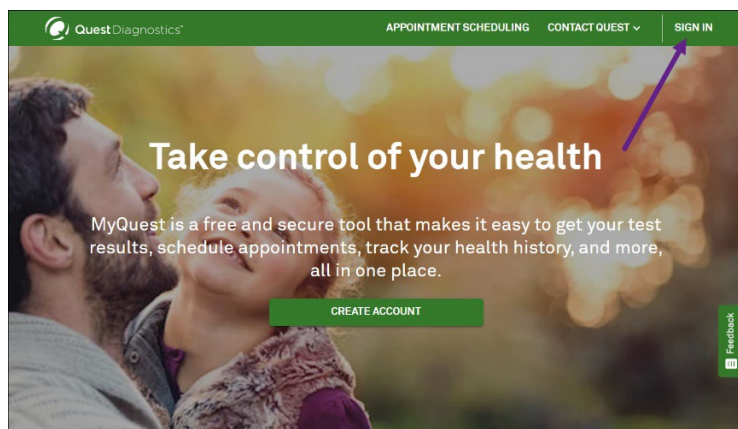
Quest Diagnostics

APPOINTMENT SCHEDULING CONTACT QUEST SIGN IN

Take control of your health

MyQuest is a free and secure tool that makes it easy to get your test results, schedule appointments, track your health history, and more, all in one place.

CREATE ACCOUNT

Feedback